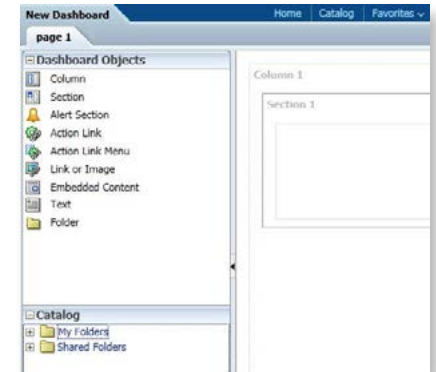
New Dashboard

Home | Catalog | Favorites

page 1

Dashboard Objects

Column

Section

Alert Section

Action Link

Action Link Menu

Link or Image

Embedded Content

Text

Folder

Column 1

Section 1

Catalog

My Folders

Shared Folders